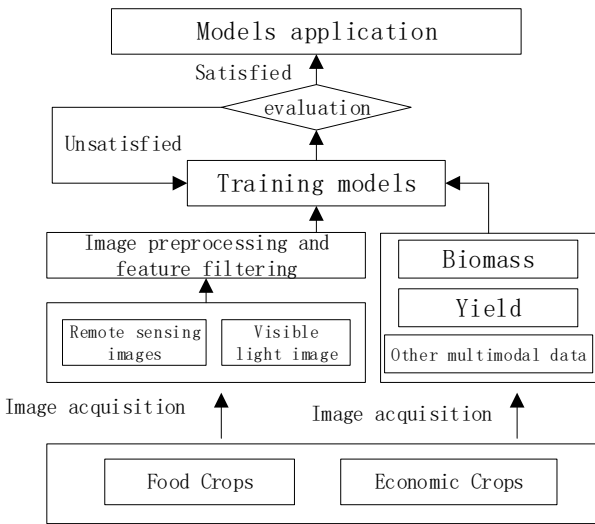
Models application

Satisfied

evaluation

Unsatisfied

Training models

Image preprocessing and feature filtering

Remote sensing images

Visible light image

Biomass

Yield

Other multimodal data

Image acquisition

Image acquisition

Food Crops

Economic Crops